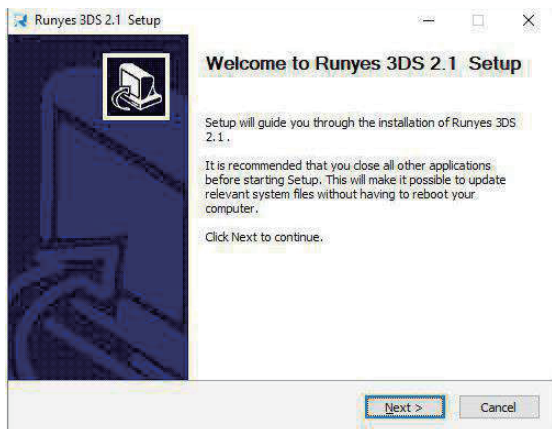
Runyes 3DS 2.1 Setup

Welcome to Runyes 3DS 2.1 Setup

Setup will guide you through the installation of Runyes 3DS 2.1 .

It is recommended that you close all other applications before starting Setup. This will make it possible to update relevant system files without having to reboot your computer.

Click Next to continue.

Next >
Cancel